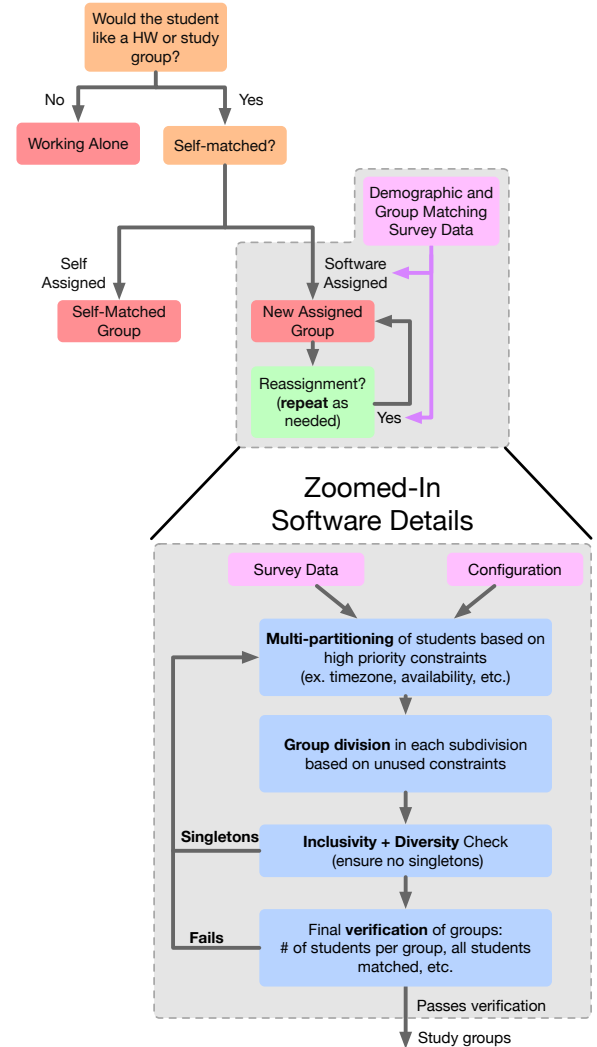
Would the student like a HW or study group?

No

Yes

Working Alone

Self-matched?

Demographic and Group Matching Survey Data

Self Assigned

Software Assigned

Self-Matched Group

New Assigned Group

Reassignment? (**repeat** as needed)

Yes

Zoomed-In Software Details

Survey Data

Configuration

**Multi-partitioning** of students based on high priority constraints (ex. timezone, availability, etc.)

**Group division** in each subdivision based on unused constraints

**Singletons**

**Inclusivity + Diversity** Check (ensure no singletons)

**Fails**

Final **verification** of groups: # of students per group, all students matched, etc.

Passes verification

Study groups